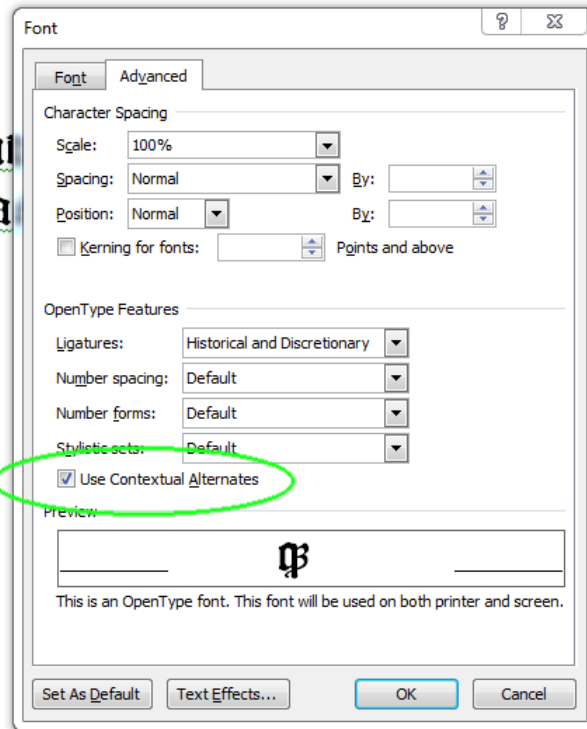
Font

?

Font

Advanced

Character Spacing

Scale: 100%

Spacing: Normal

By:

Position: Normal

By:

Kerning for fonts:

Points and above

OpenType Features

Ligatures: Historical and Discretionary

Number spacing: Default

Number forms: Default

Stylistic sets: Default

Use Contextual Alternates

Preview

ß

This is an OpenType font. This font will be used on both printer and screen.

Set As Default

Text Effects...

OK

Cancel